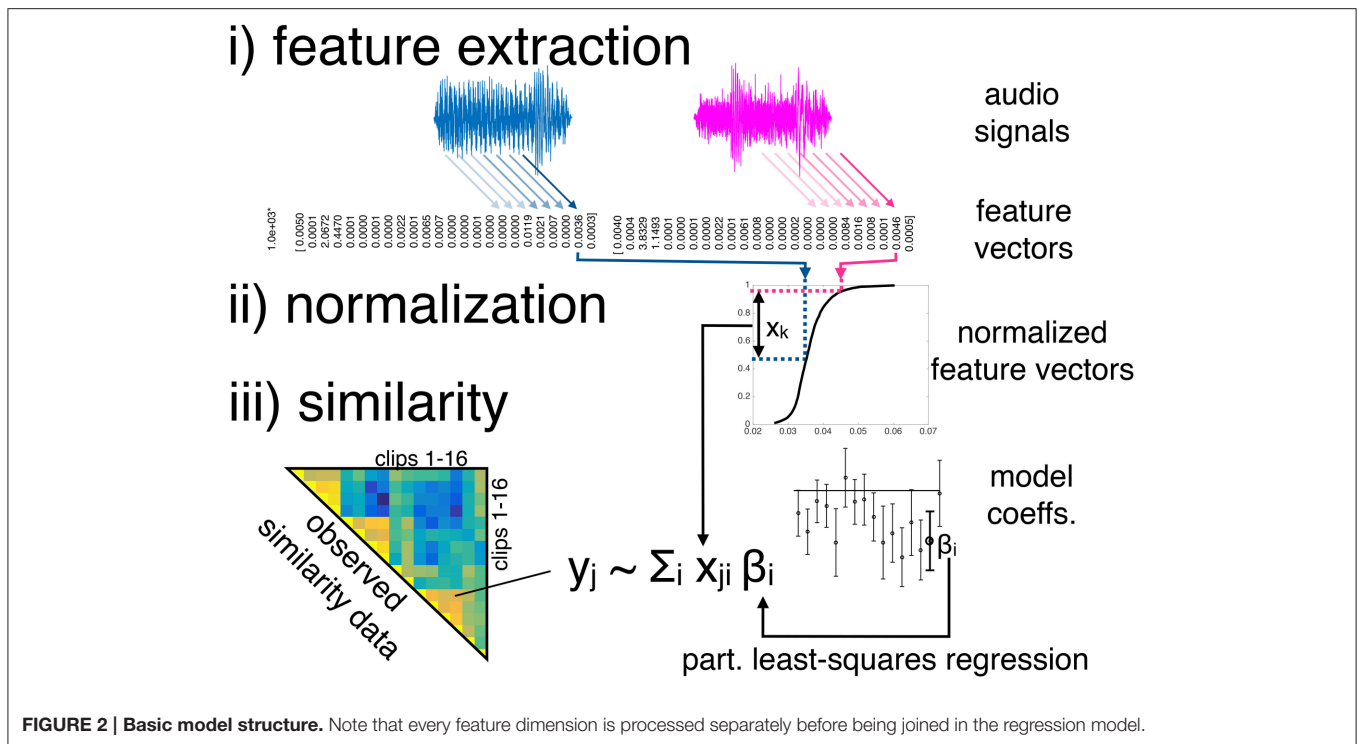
i) feature extraction

audio signals

1.0e+03*

[ 0.0050 0.0001 2.0672 0.4470 0.0001 0.0000 0.0000 0.0022 0.0001 0.0065 0.0007 0.0000 0.0000 0.0001 0.0000 0.0000 0.0119 0.0021 0.0007 0.0000 0.0036 0.0003]

[ 0.0040 0.0004 3.8329 1.1493 0.0001 0.0000 0.0001 0.0000 0.0022 0.0001 0.0061 0.0008 0.0000 0.0000 0.0002 0.0000 0.0000 0.0084 0.0016 0.0008 0.0001 0.0046 0.0005]

feature vectors

ii) normalization

$x_k$

1 0.8 0.6 0.4 0.2 0

0.02 0.03 0.04 0.05 0.06 0.07

normalized feature vectors

iii) similarity

clips 1-16

clips 1-16

observed similarity data

$y_j \sim \Sigma_i \, x_{ji} \, \beta_i$

model coeffs.

$\beta_i$

part. least-squares regression

FIGURE 2 | Basic model structure. Note that every feature dimension is processed separately before being joined in the regression model.